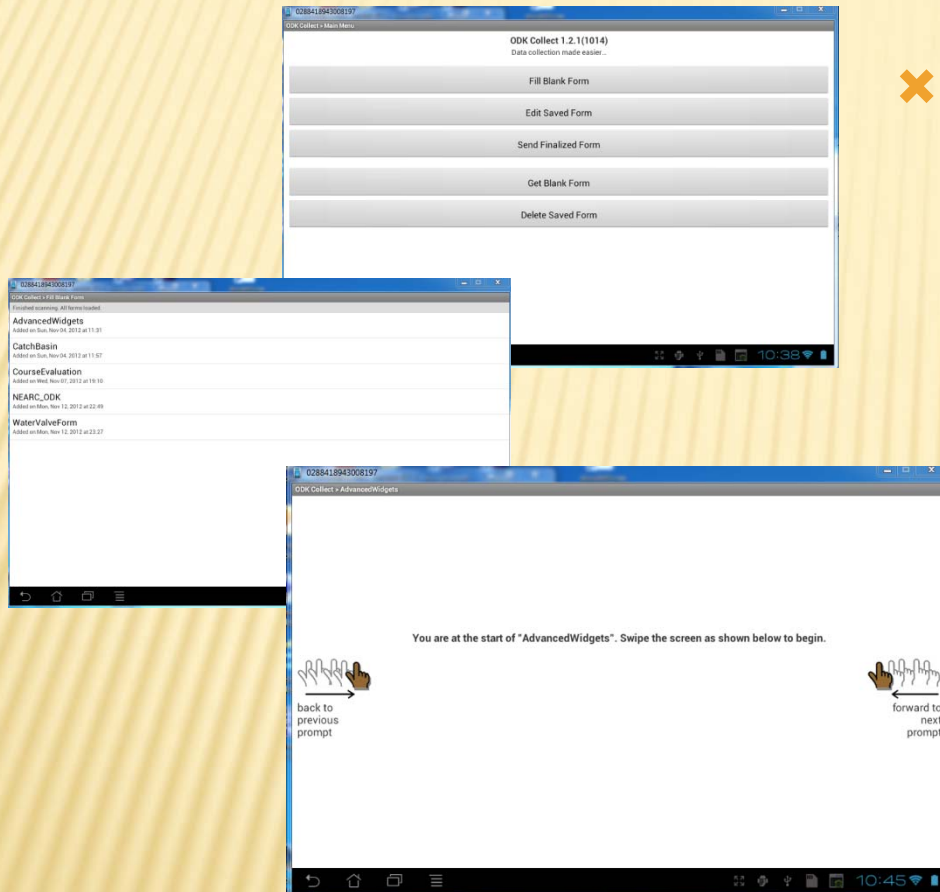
0288418943008197

ODK Collect > Main Menu

ODK Collect 1.2.1(1014)

Data collection made easier...

Fill Blank Form

Edit Saved Form

Send Finalized Form

Get Blank Form

Delete Saved Form

10:38

0288418943008197

ODK Collect > Fill Blank Form

Finished scanning. All forms loaded.

AdvancedWidgets

Added on Sun, Nov 04, 2012 at 11:31

CatchBasin

Added on Sun, Nov 04, 2012 at 11:57

CourseEvaluation

Added on Wed, Nov 07, 2012 at 19:10

NEARC_ODK

Added on Mon, Nov 12, 2012 at 22:49

WaterValveForm

Added on Mon, Nov 12, 2012 at 23:27

0288418943008197

ODK Collect > AdvancedWidgets

You are at the start of "AdvancedWidgets". Swipe the screen as shown below to begin.

back to previous prompt

forward to next prompt

10:45